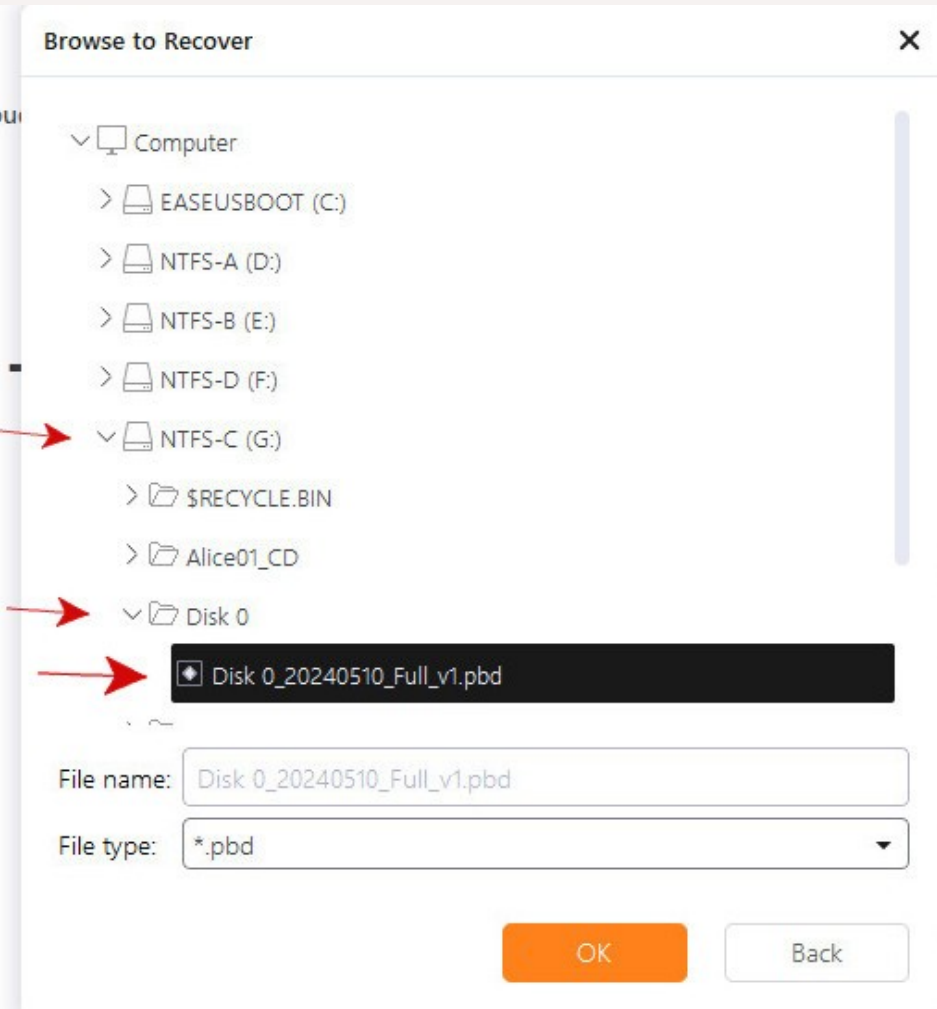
Browse to Recover

Computer
EASEUSBOOT (C:)
NTFS-A (D:)
NTFS-B (E:)
NTFS-D (F:)
NTFS-C (G:)
$RECYCLE.BIN
Alice01_CD
Disk 0
Disk 0_20240510_Full_v1.pbd

File name: Disk 0_20240510_Full_v1.pbd
File type: *.pbd

OK
Back